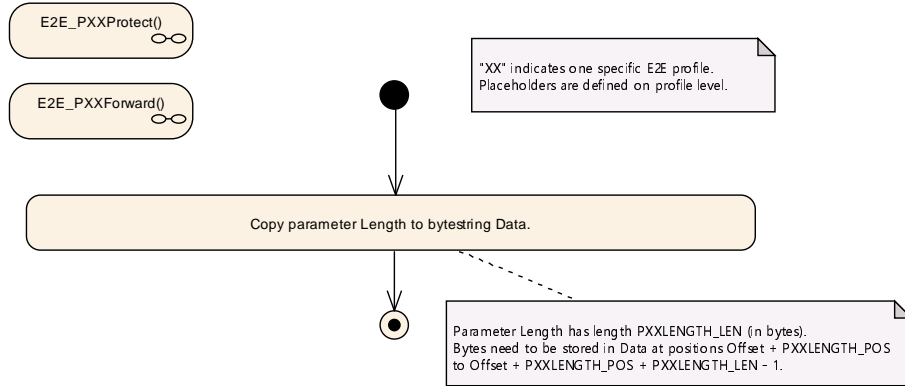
E2E_PXXProtect()

E2E_PXXForward()

"XX" indicates one specific E2E profile. Placeholders are defined on profile level.

Copy parameter Length to bytestring Data.

Parameter Length has length PXXLENGTH_LEN (in bytes). Bytes need to be stored in Data at positions Offset + PXXLENGTH_POS to Offset + PXXLENGTH_POS + PXXLENGTH_LEN - 1.